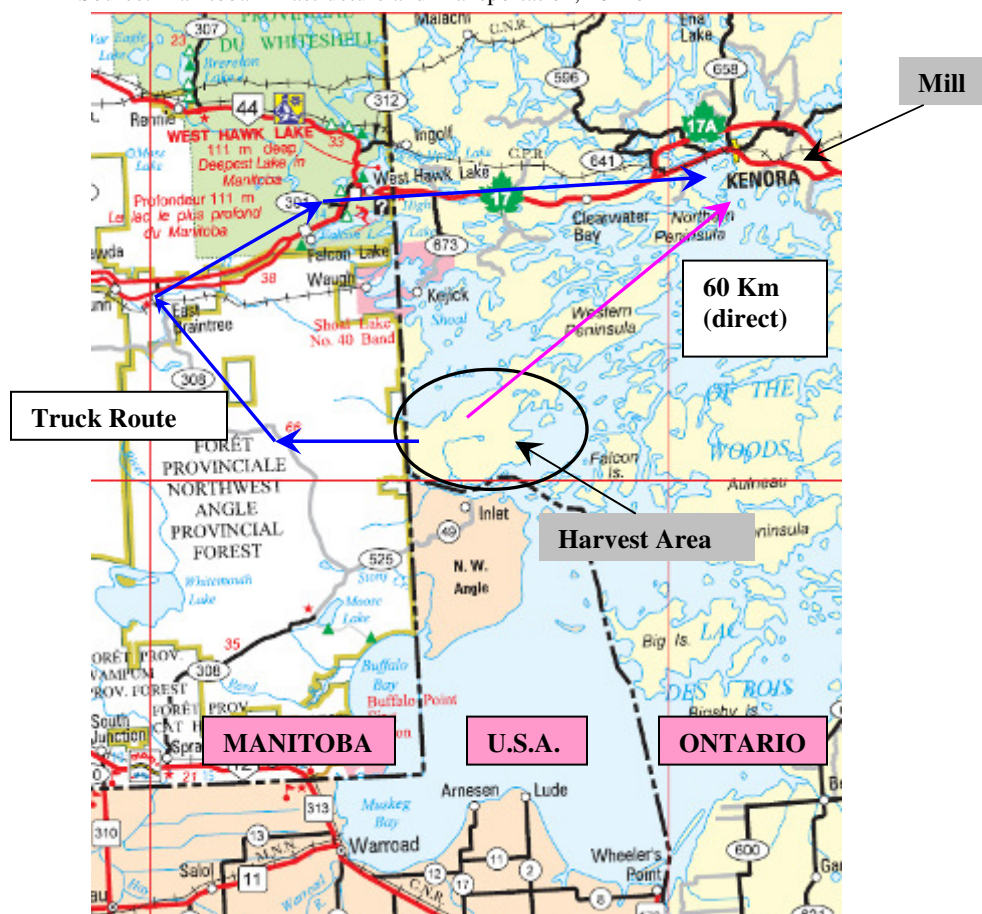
Mill

60 Km (direct)

Truck Route

Harvest Area

MANITOBA

U.S.A.

ONTARIO

307
DU WHITESHELL
Brereton Lake
Rennie
44
312
WEST HAWK LAKE
111 m deep Deepest Lake in Manitoba
Profondeur 111 m Le lac le plus profond du Manitoba
Malachi
596
Ena Lake
658
Ingolf
C.P.R.
641
17A
West Hawk Lake
301
17
KENORA
Clearwater Bay
Northern Peninsula
Falcon Lake
673
Waugh
Kejick
East Braintree
Shoal Lake No. 40 Band
Shoal
Western Peninsula
308
OF THE WOODS
FORÊT PROVINCIALE NORTHWEST ANGLE PROVINCIAL FOREST
Falcon Is.
Aulneau
Inlet
49
N. W. Angle
525
Whitemouth Lake
Moose Lake
35
308
Buffalo Bay
Buffalo Point
Big Is.
LAC DES BOIS
Bigsby Is.
South Junction
Sprague
12
313
Muskeg Bay
Arnesen
Lude
Warroad
310
13
11
11
2
12
17
Wheeler's Point
600
Salol
6
C.N.R.